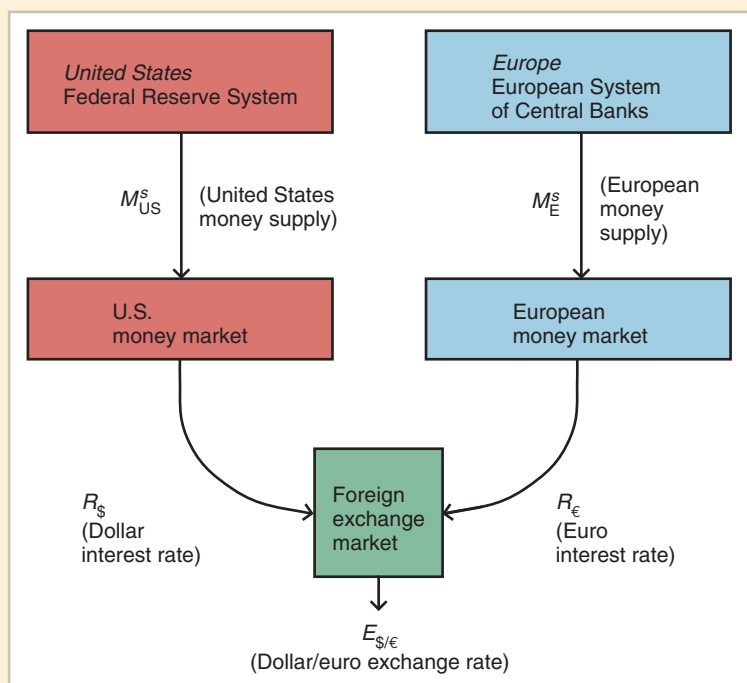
*United States*
Federal Reserve System

*Europe*
European System of Central Banks

$M^s_{US}$ (United States money supply)

$M^s_E$ (European money supply)

U.S. money market

European money market

$R_\$$ (Dollar interest rate)

Foreign exchange market

$R_€$ (Euro interest rate)

$E_{\$/€}$ (Dollar/euro exchange rate)